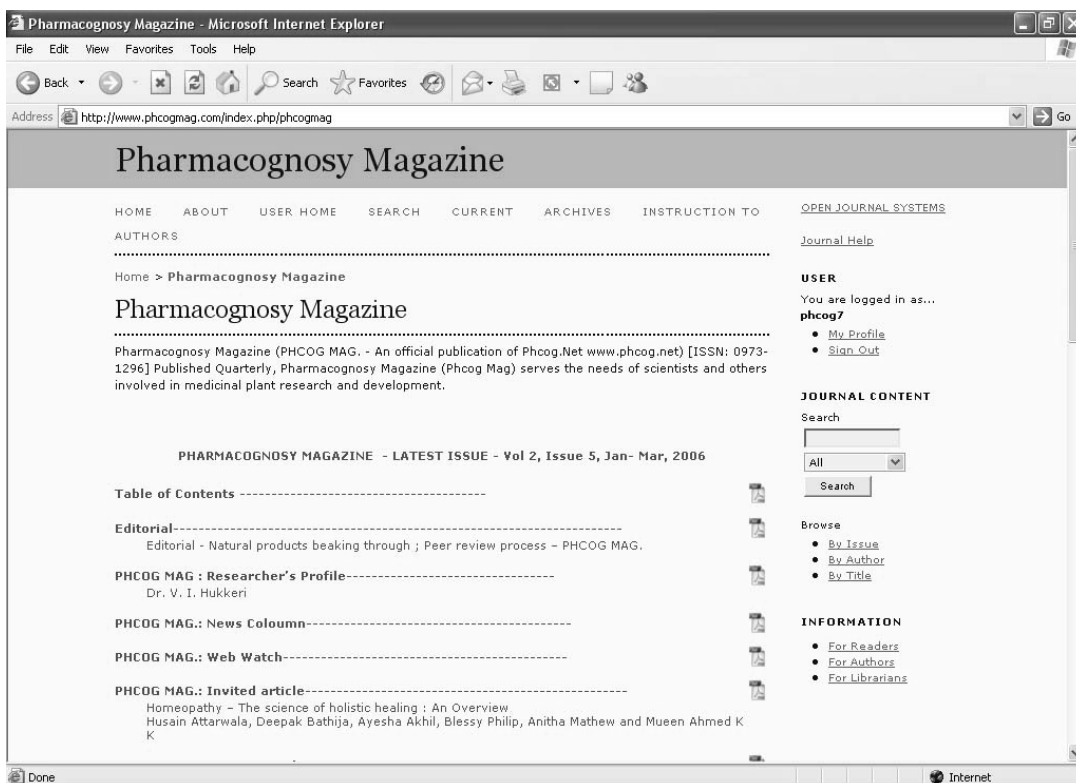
Pharmacognosy Magazine - Microsoft Internet Explorer

File Edit View Favorites Tools Help

Back Search Favorites

Address http://www.phcogmag.com/index.php/phcogmag Go

Pharmacognosy Magazine

HOME ABOUT USER HOME SEARCH CURRENT ARCHIVES INSTRUCTION TO AUTHORS

Home > Pharmacognosy Magazine

Pharmacognosy Magazine

Pharmacognosy Magazine (PHCOG MAG. - An official publication of Phcog.Net www.phcog.net) [ISSN: 0973-1296] Published Quarterly, Pharmacognosy Magazine (Phcog Mag) serves the needs of scientists and others involved in medicinal plant research and development.

PHARMACOGNOSY MAGAZINE - LATEST ISSUE - Vol 2, Issue 5, Jan- Mar, 2006

Table of Contents ---------------------------------------

Editorial----------------------------------------------------------------------
Editorial - Natural products beaking through ; Peer review process – PHCOG MAG.

PHCOG MAG : Researcher's Profile---------------------------------
Dr. V. I. Hukkeri

PHCOG MAG.: News Coloumn------------------------------------------

PHCOG MAG.: Web Watch---------------------------------------------

PHCOG MAG.: Invited article-----------------------------------------------
Homeopathy – The science of holistic healing : An Overview
Husain Attarwala, Deepak Bathija, Ayesha Akhil, Blessy Philip, Anitha Mathew and Mueen Ahmed K K

OPEN JOURNAL SYSTEMS

Journal Help

USER

You are logged in as...
phcog7

• My Profile
• Sign Out

JOURNAL CONTENT

Search

All

Search

Browse

• By Issue
• By Author
• By Title

INFORMATION

• For Readers
• For Authors
• For Librarians

Done

Internet